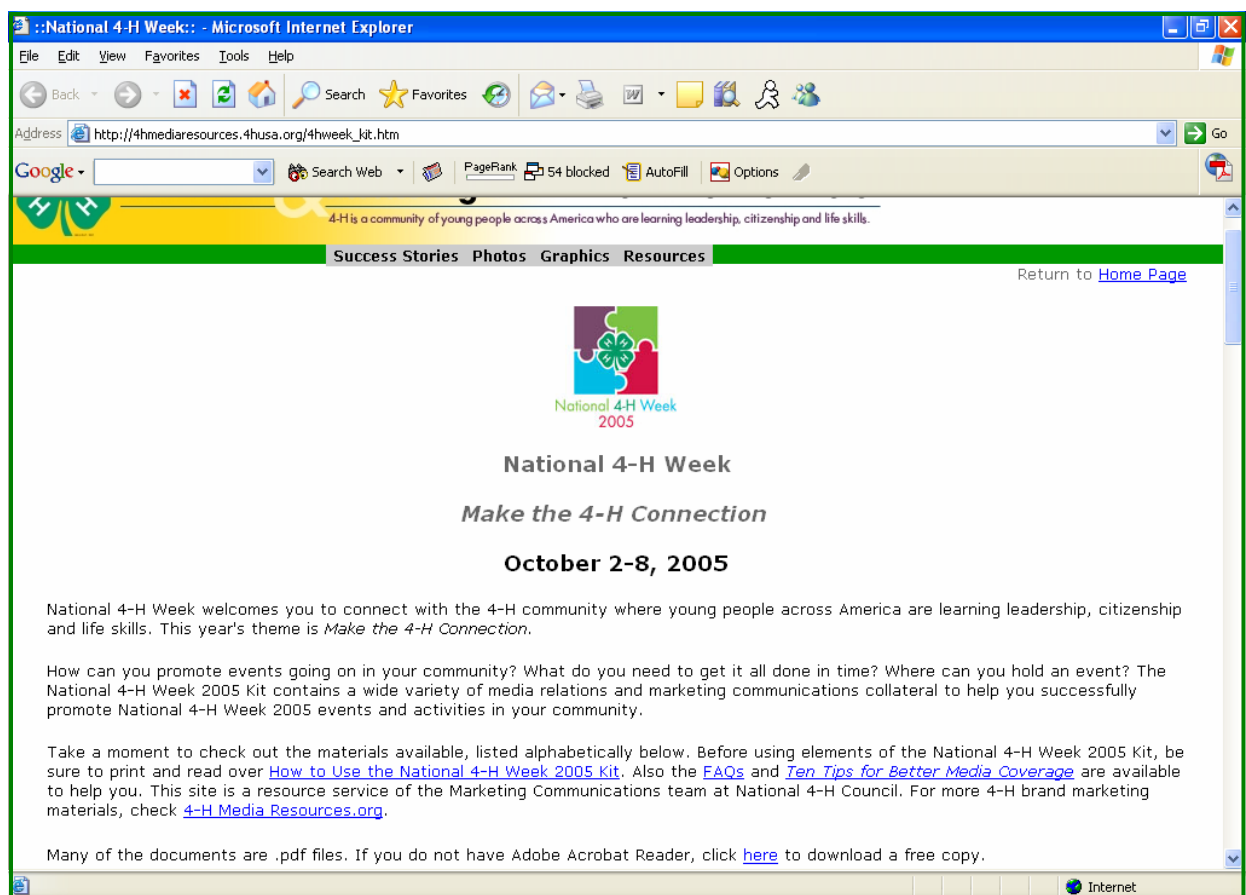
::National 4-H Week:: - Microsoft Internet Explorer

File Edit View Favorites Tools Help

Back Search Favorites

Address http://4hmediaresources.4husa.org/4hweek_kit.htm Go

Google Search Web PageRank 54 blocked AutoFill Options

4-H is a community of young people across America who are learning leadership, citizenship and life skills.

Success Stories Photos Graphics Resources

Return to Home Page

National 4-H Week 2005

National 4-H Week

Make the 4-H Connection

October 2-8, 2005

National 4-H Week welcomes you to connect with the 4-H community where young people across America are learning leadership, citizenship and life skills. This year's theme is Make the 4-H Connection.

How can you promote events going on in your community? What do you need to get it all done in time? Where can you hold an event? The National 4-H Week 2005 Kit contains a wide variety of media relations and marketing communications collateral to help you successfully promote National 4-H Week 2005 events and activities in your community.

Take a moment to check out the materials available, listed alphabetically below. Before using elements of the National 4-H Week 2005 Kit, be sure to print and read over How to Use the National 4-H Week 2005 Kit. Also the FAQs and Ten Tips for Better Media Coverage are available to help you. This site is a resource service of the Marketing Communications team at National 4-H Council. For more 4-H brand marketing materials, check 4-H Media Resources.org.

Many of the documents are .pdf files. If you do not have Adobe Acrobat Reader, click here to download a free copy.

Internet